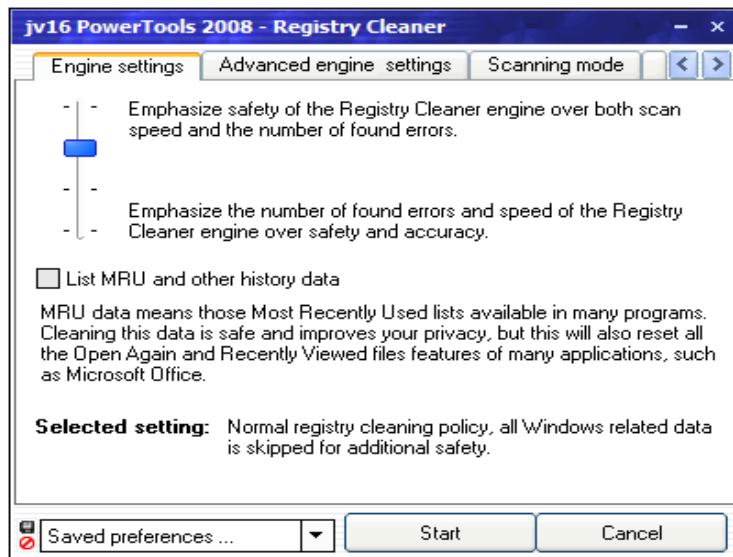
jv16 PowerTools 2008 - Registry Cleaner

Engine settings | Advanced engine settings | Scanning mode

Emphasize safety of the Registry Cleaner engine over both scan speed and the number of found errors.

Emphasize the number of found errors and speed of the Registry Cleaner engine over safety and accuracy.

List MRU and other history data

MRU data means those Most Recently Used lists available in many programs. Cleaning this data is safe and improves your privacy, but this will also reset all the Open Again and Recently Viewed files features of many applications, such as Microsoft Office.

**Selected setting:** Normal registry cleaning policy, all Windows related data is skipped for additional safety.

Saved preferences ...

Start

Cancel